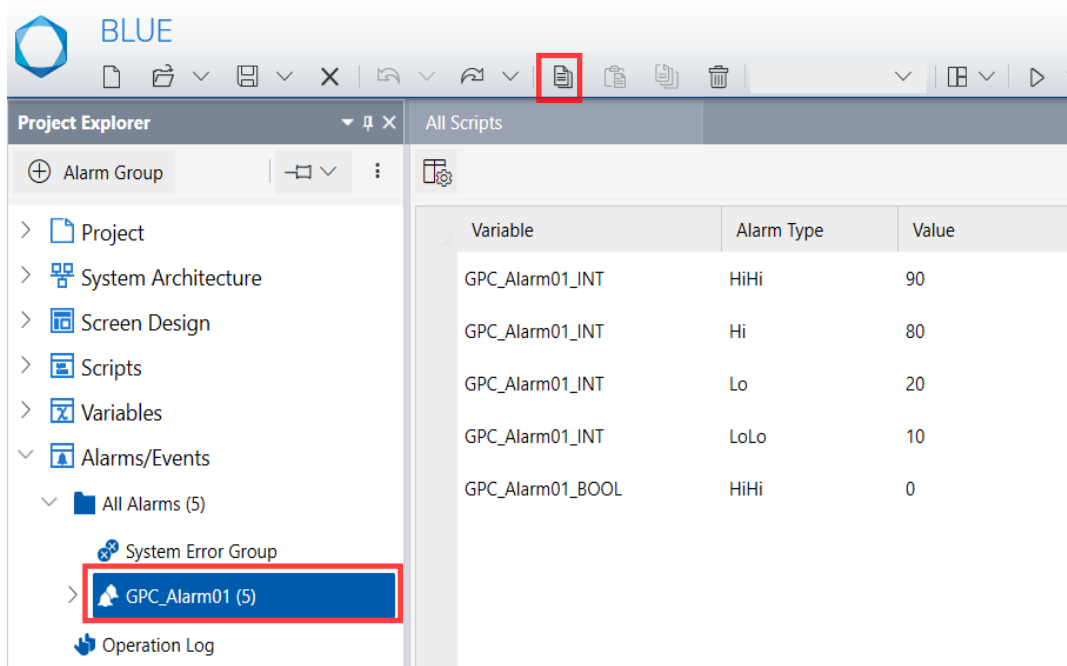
BLUE

Project Explorer

Alarm Group

Project
System Architecture
Screen Design
Scripts
Variables
Alarms/Events
All Alarms (5)
System Error Group
GPC_Alarm01 (5)
Operation Log

All Scripts

| Variable | Alarm Type | Value |
|---|---|---|
| GPC_Alarm01_INT | HiHi | 90 |
| GPC_Alarm01_INT | Hi | 80 |
| GPC_Alarm01_INT | Lo | 20 |
| GPC_Alarm01_INT | LoLo | 10 |
| GPC_Alarm01_BOOL | HiHi | 0 |